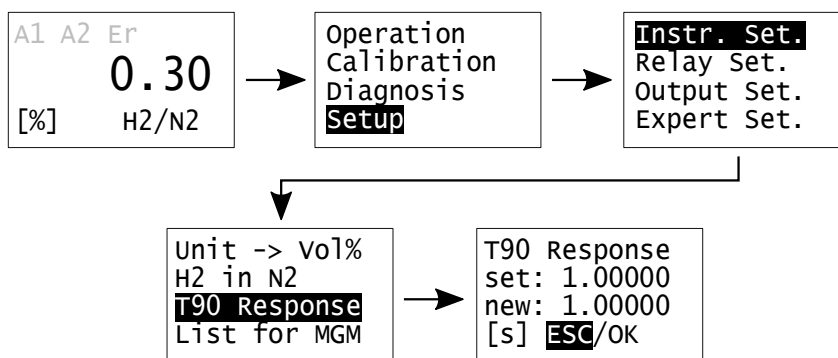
A1 A2 Er
0.30
[%] H2/N2

Operation
Calibration
Diagnosis
Setup

Instr. Set.
Relay Set.
Output Set.
Expert Set.

Unit -> Vol%
H2 in N2
T90 Response
List for MGM

T90 Response
set: 1.00000
new: 1.00000
[s] ESC/OK